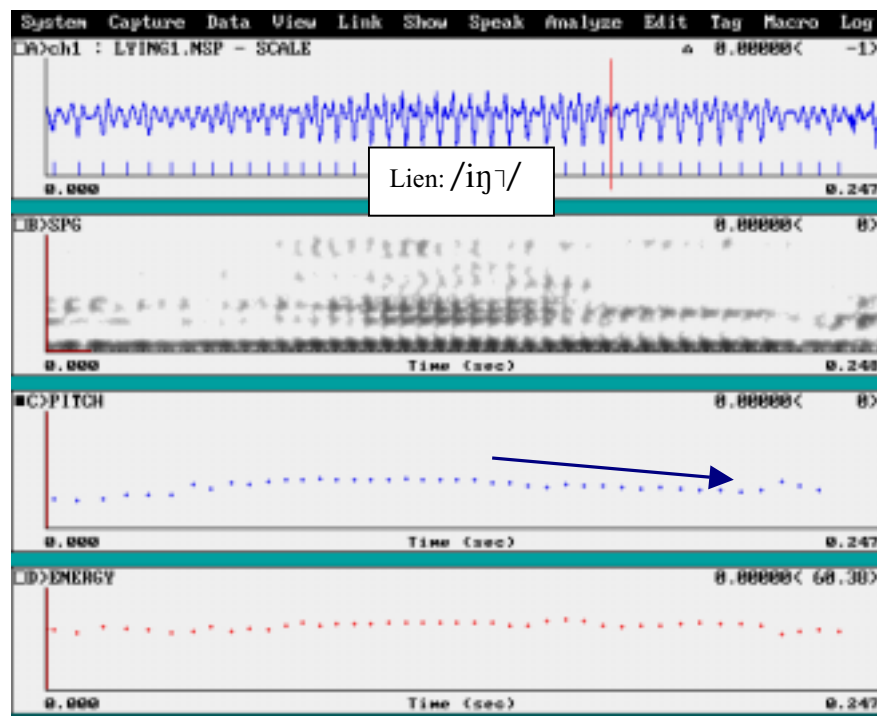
System Capture Data View Link Show Speak Analyze Edit Tag Macro Log

□A)ch1 : LYING1.MSP - SCALE △ 0.00000( -1)

0.000 0.247

Lien: /iŋ˥/

□B)SPG 0.00000( 0)

0.000 Time (sec) 0.248

■C)PITCH 0.00000( 0)

0.000 Time (sec) 0.247

□D)ENERGY 0.00000( 60.38)

0.000 Time (sec) 0.247